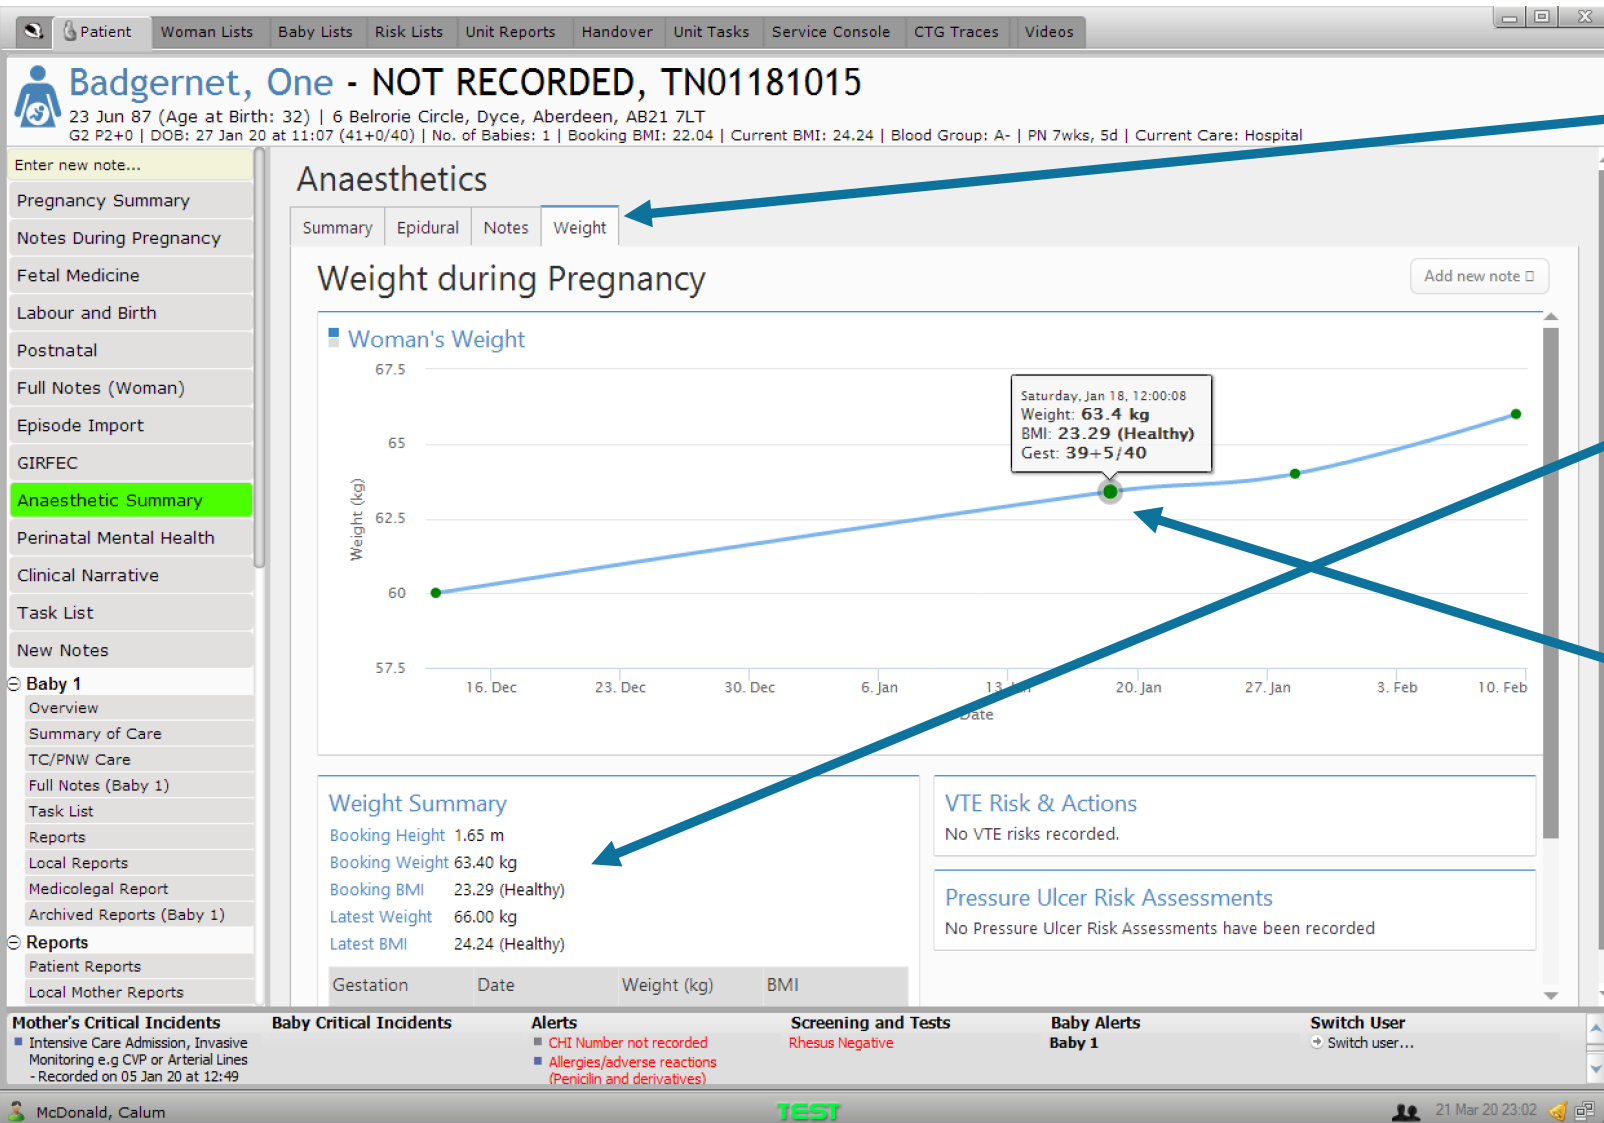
Patient | Woman Lists | Baby Lists | Risk Lists | Unit Reports | Handover | Unit Tasks | Service Console | CTG Traces | Videos

Badgernet, One - NOT RECORDED, TN01181015
23 Jun 87 (Age at Birth: 32) | 6 Belrorie Circle, Dyce, Aberdeen, AB21 7LT
G2 P2+0 | DOB: 27 Jan 20 at 11:07 (41+0/40) | No. of Babies: 1 | Booking BMI: 22.04 | Current BMI: 24.24 | Blood Group: A- | PN 7wks, 5d | Current Care: Hospital

Enter new note...
Pregnancy Summary
Notes During Pregnancy
Fetal Medicine
Labour and Birth
Postnatal
Full Notes (Woman)
Episode Import
GIRFEC
Anaesthetic Summary
Perinatal Mental Health
Clinical Narrative
Task List
New Notes
Baby 1
Overview
Summary of Care
TC/PNW Care
Full Notes (Baby 1)
Task List
Reports
Local Reports
Medicolegal Report
Archived Reports (Baby 1)
Reports
Patient Reports
Local Mother Reports

Anaesthetics
Summary | Epidural | Notes | Weight

Weight during Pregnancy
Add new note

Woman's Weight
67.5
65
62.5
60
57.5
Weight (kg)
16. Dec 23. Dec 30. Dec 6. Jan 13. Jan 20. Jan 27. Jan 3. Feb 10. Feb
Date

Saturday, Jan 18, 12:00:08
Weight: 63.4 kg
BMI: 23.29 (Healthy)
Gest: 39+5/40

Weight Summary
Booking Height 1.65 m
Booking Weight 63.40 kg
Booking BMI 23.29 (Healthy)
Latest Weight 66.00 kg
Latest BMI 24.24 (Healthy)

| Gestation | Date | Weight (kg) | BMI |
|---|---|---|---|

VTE Risk & Actions
No VTE risks recorded.

Pressure Ulcer Risk Assessments
No Pressure Ulcer Risk Assessments have been recorded

Mother's Critical Incidents
Intensive Care Admission, Invasive Monitoring e.g CVP or Arterial Lines - Recorded on 05 Jan 20 at 12:49
Baby Critical Incidents
Alerts
CHI Number not recorded
Allergies/adverse reactions (Penicilin and derivatives)
Screening and Tests
Rhesus Negative
Baby Alerts
Baby 1
Switch User
Switch user...

McDonald, Calum
TEST
21 Mar 20 23:02